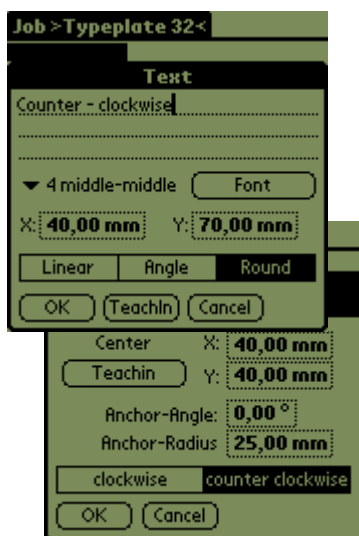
Job >Typeplate 32<

Text

Counter - clockwise

▼ 4 middle-middle
Font

X: 40,00 mm
Y: 70,00 mm

| Linear | Angle | Round |
|---|---|---|

OK
TeachIn
Cancel

Center
X: 40,00 mm
Teachin
Y: 40,00 mm

Anchor-Angle: 0,00 °
Anchor-Radius 25,00 mm

| clockwise | counter clockwise |
|---|---|

OK
Cancel